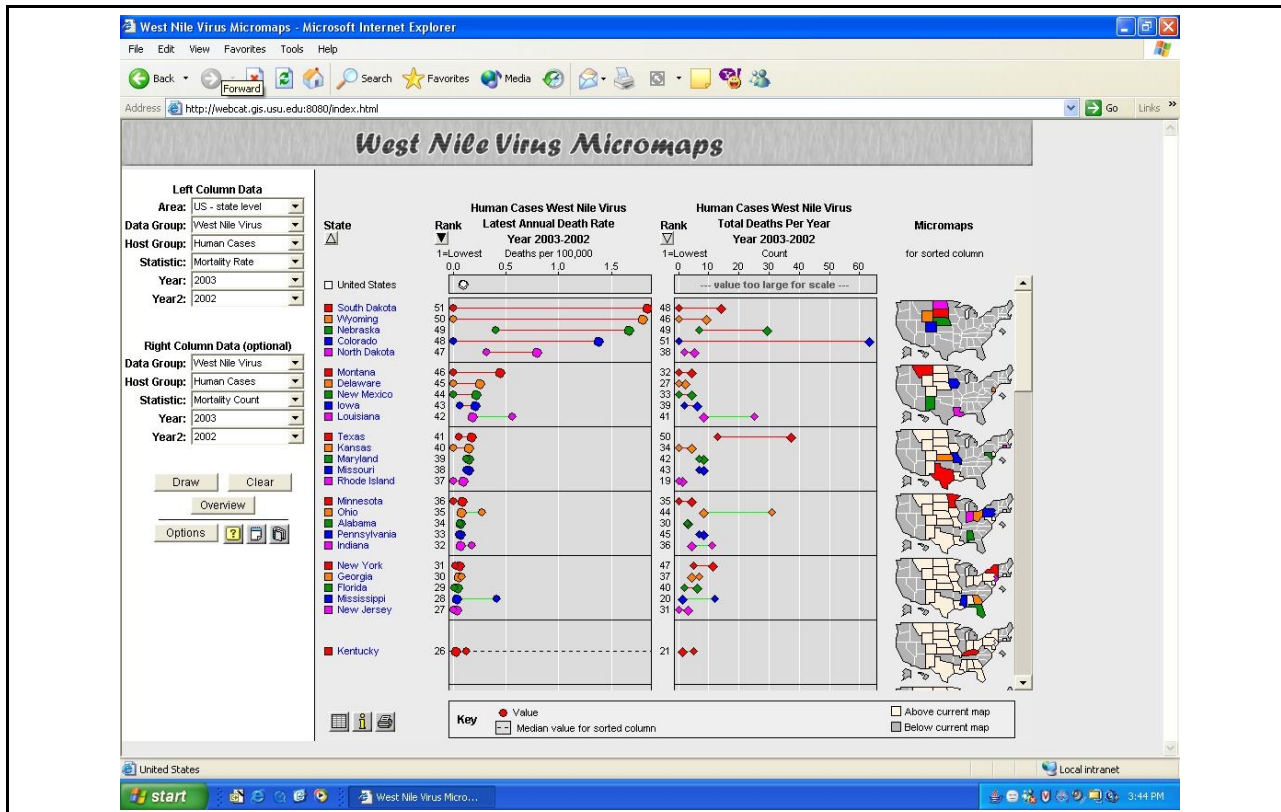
West Nile Virus Micromaps - Microsoft Internet Explorer

File Edit View Favorites Tools Help

Back Forward Search Favorites Media

Address http://webcat.gis.usu.edu:8080/index.html Go Links

West Nile Virus Micromaps

Left Column Data
Area: US - state level
Data Group: West Nile Virus
Host Group: Human Cases
Statistic: Mortality Rate
Year: 2003
Year2: 2002

Right Column Data (optional)
Data Group: West Nile Virus
Host Group: Human Cases
Statistic: Mortality Count
Year: 2003
Year2: 2002

Draw Clear
Overview
Options

State

Rank
1=Lowest

Human Cases West Nile Virus
Latest Annual Death Rate
Year 2003-2002
Deaths per 100,000
0.0 0.5 1.0 1.5

Rank
1=Lowest

Human Cases West Nile Virus
Total Deaths Per Year
Year 2003-2002
Count
0 10 20 30 40 50 60

Micromaps
for sorted column

United States
--- value too large for scale ---

| State | Rank | Rank |
|---|---|---|
| South Dakota | 51 | 48 |
| Wyoming | 50 | 46 |
| Nebraska | 49 | 49 |
| Colorado | 48 | 51 |
| North Dakota | 47 | 38 |
| Montana | 46 | 32 |
| Delaware | 45 | 27 |
| New Mexico | 44 | 33 |
| Iowa | 43 | 39 |
| Louisiana | 42 | 41 |
| Texas | 41 | 50 |
| Kansas | 40 | 34 |
| Maryland | 39 | 42 |
| Missouri | 38 | 43 |
| Rhode Island | 37 | 19 |
| Minnesota | 36 | 35 |
| Ohio | 35 | 44 |
| Alabama | 34 | 30 |
| Pennsylvania | 33 | 45 |
| Indiana | 32 | 36 |
| New York | 31 | 47 |
| Georgia | 30 | 37 |
| Florida | 29 | 40 |
| Mississippi | 28 | 20 |
| New Jersey | 27 | 31 |
| Kentucky | 26 | 21 |

Key
Value
Median value for sorted column
Above current map
Below current map

United States
Local intranet
start
West Nile Virus Micro...
3:44 PM